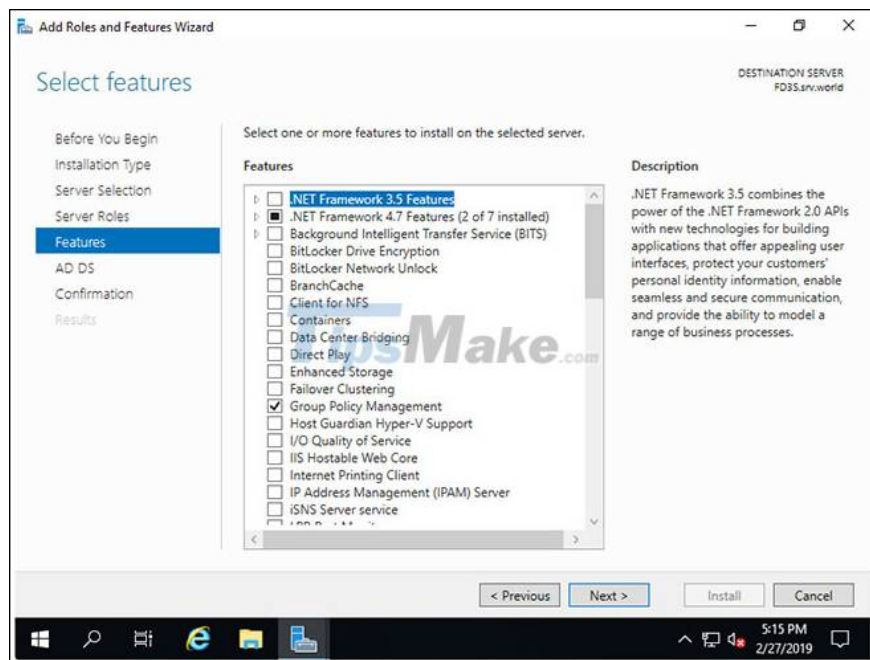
Add Roles and Features Wizard

Select features

DESTINATION SERVER
FD3S.srv.world

Before You Begin
Installation Type
Server Selection
Server Roles
Features
AD DS
Confirmation
Results

Select one or more features to install on the selected server.

Features

.NET Framework 3.5 Features
.NET Framework 4.7 Features (2 of 7 installed)
Background Intelligent Transfer Service (BITS)
BitLocker Drive Encryption
BitLocker Network Unlock
BranchCache
Client for NFS
Containers
Data Center Bridging
Direct Play
Enhanced Storage
Failover Clustering
Group Policy Management
Host Guardian Hyper-V Support
I/O Quality of Service
IIS Hostable Web Core
Internet Printing Client
IP Address Management (IPAM) Server
iSNS Server service
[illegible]

Description

.NET Framework 3.5 combines the power of the .NET Framework 2.0 APIs with new technologies for building applications that offer appealing user interfaces, protect your customers' personal identity information, enable seamless and secure communication, and provide the ability to model a range of business processes.

TipsMake.com

< Previous
Next >
Install
Cancel

5:15 PM
2/27/2019